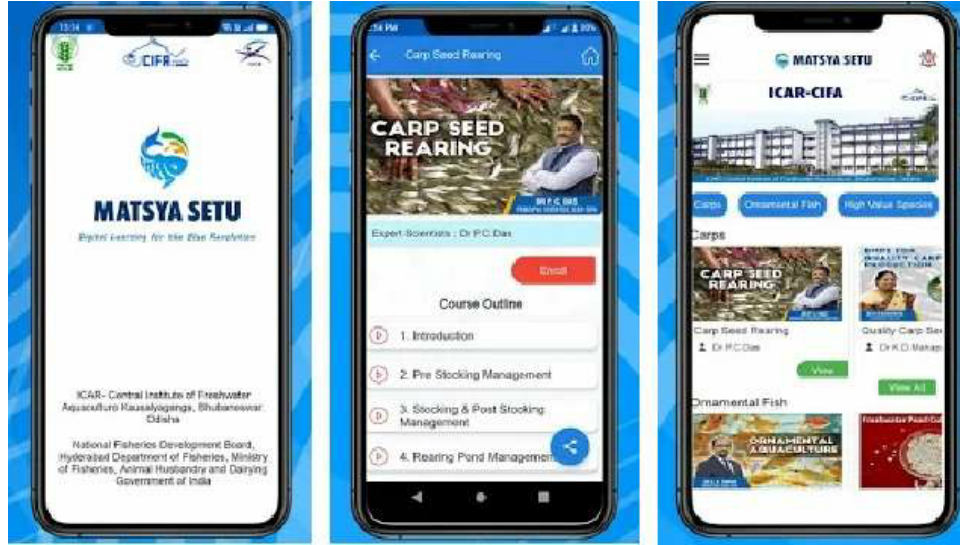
CIFA

MATSYA SETU

Digital Learning for the Blue Revolution

ICAR- Central Institute of Freshwater Aquaculture Kausalyaganga, Bhubaneswar Odisha

National Fisheries Development Board, Hyderabad Department of Fisheries, Ministry of Fisheries, Animal Husbandry and Dairying Government of India

Carp Seed Rearing

CARP SEED REARING

DR P C DAS

Expert Scientists : Dr P.C.Das

Enroll

Course Outline

1. Introduction

2. Pre Stocking Management

3. Stocking & Post Stocking Management

4. Rearing Pond Management

MATSYA SETU

ICAR-CIFA

Carps

Ornamental Fish

High Value Species

Carps

CARP SEED REARING

Carp Seed Rearing

Dr P.C.Das

View

QUALITY CARP PRODUCTION

Quality Carp Se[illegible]

Dr K.D.Mahap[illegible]

View All

Ornamental Fish

ORNAMENTAL AQUACULTURE